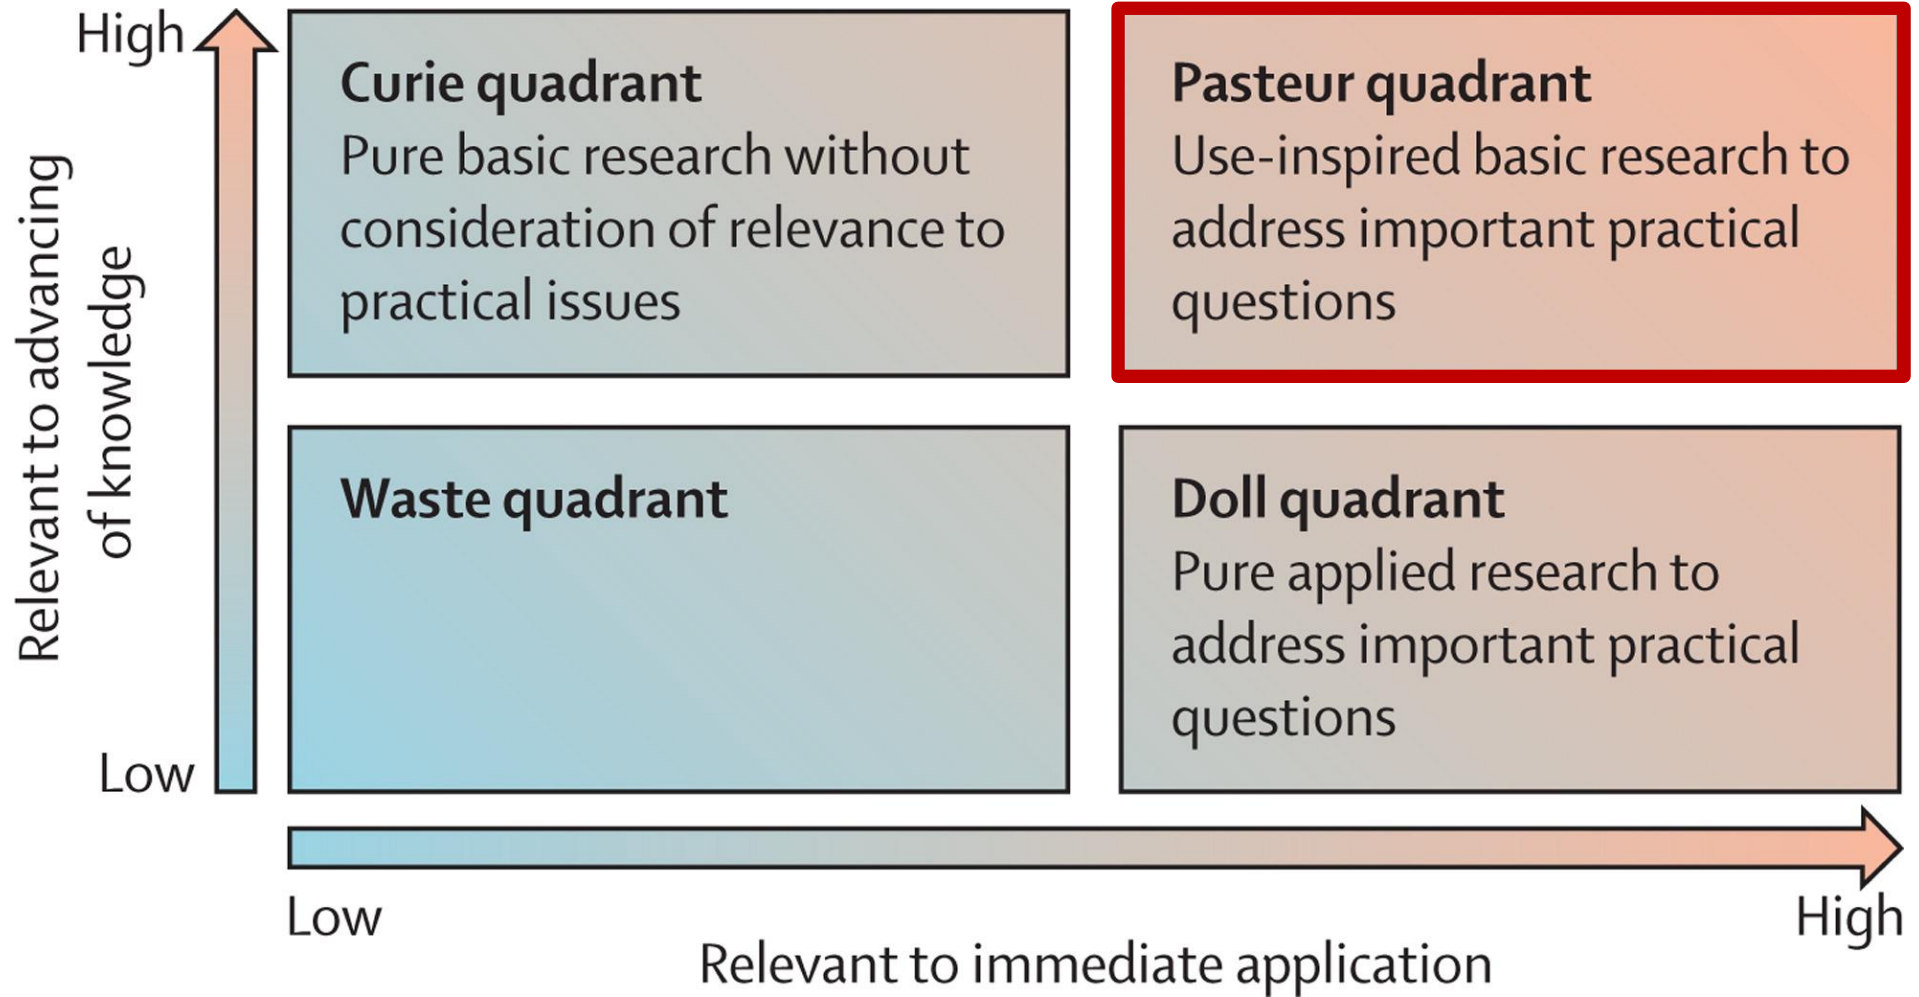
Relevant to advancing of knowledge

High

Low

Curie quadrant
Pure basic research without consideration of relevance to practical issues

Pasteur quadrant
Use-inspired basic research to address important practical questions

Waste quadrant

Doll quadrant
Pure applied research to address important practical questions

Low

High

Relevant to immediate application